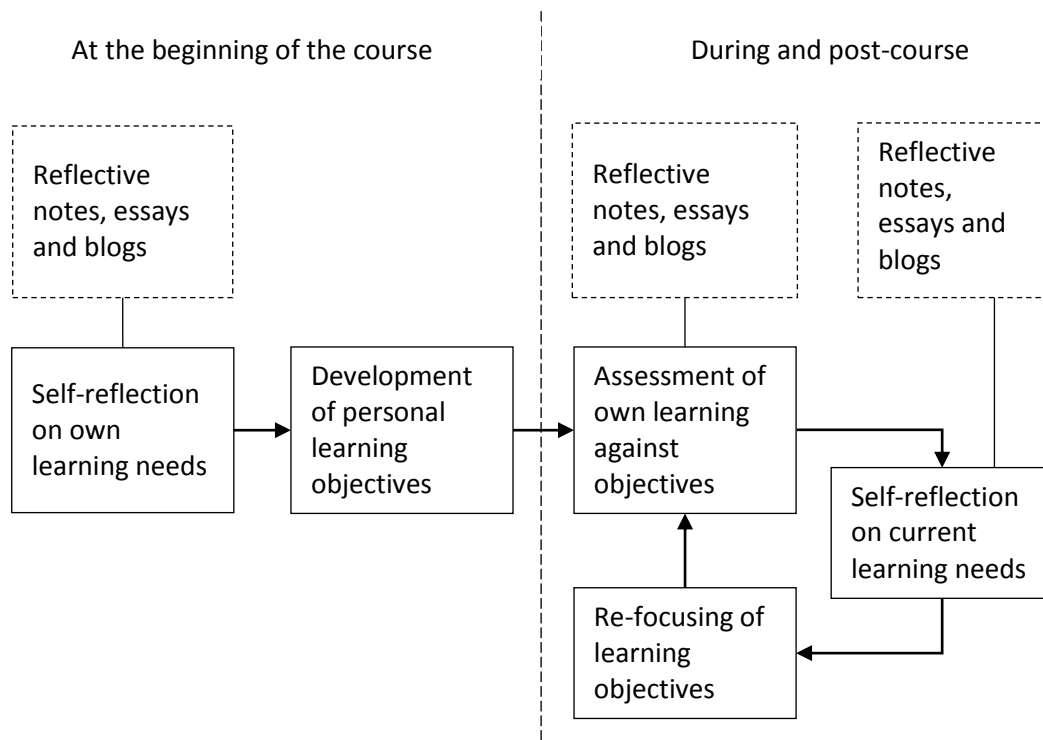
At the beginning of the course

During and post-course

Reflective notes, essays and blogs

Self-reflection on own learning needs

Development of personal learning objectives

Reflective notes, essays and blogs

Reflective notes, essays and blogs

Assessment of own learning against objectives

Self-reflection on current learning needs

Re-focusing of learning objectives